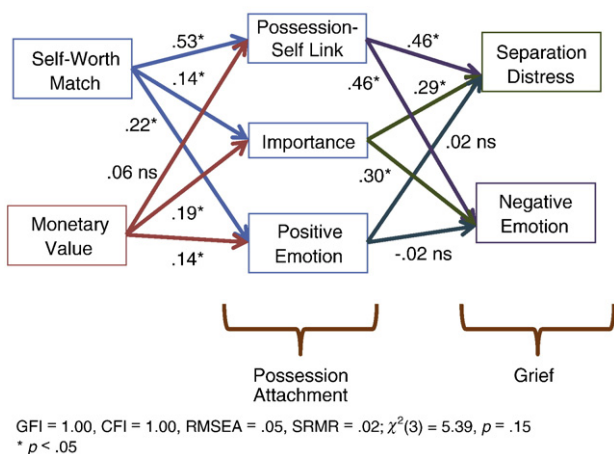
Self-Worth Match

Monetary Value

Possession-Self Link

Importance

Positive Emotion

Separation Distress

Negative Emotion

.53*

.14*

.22*

.06 ns

.19*

.14*

.46*

.46*

.29*

.02 ns

.30*

-.02 ns

Possession Attachment

Grief

GFI = 1.00, CFI = 1.00, RMSEA = .05, SRMR = .02; $\chi^2(3) = 5.39$, $p = .15$
* $p < .05$